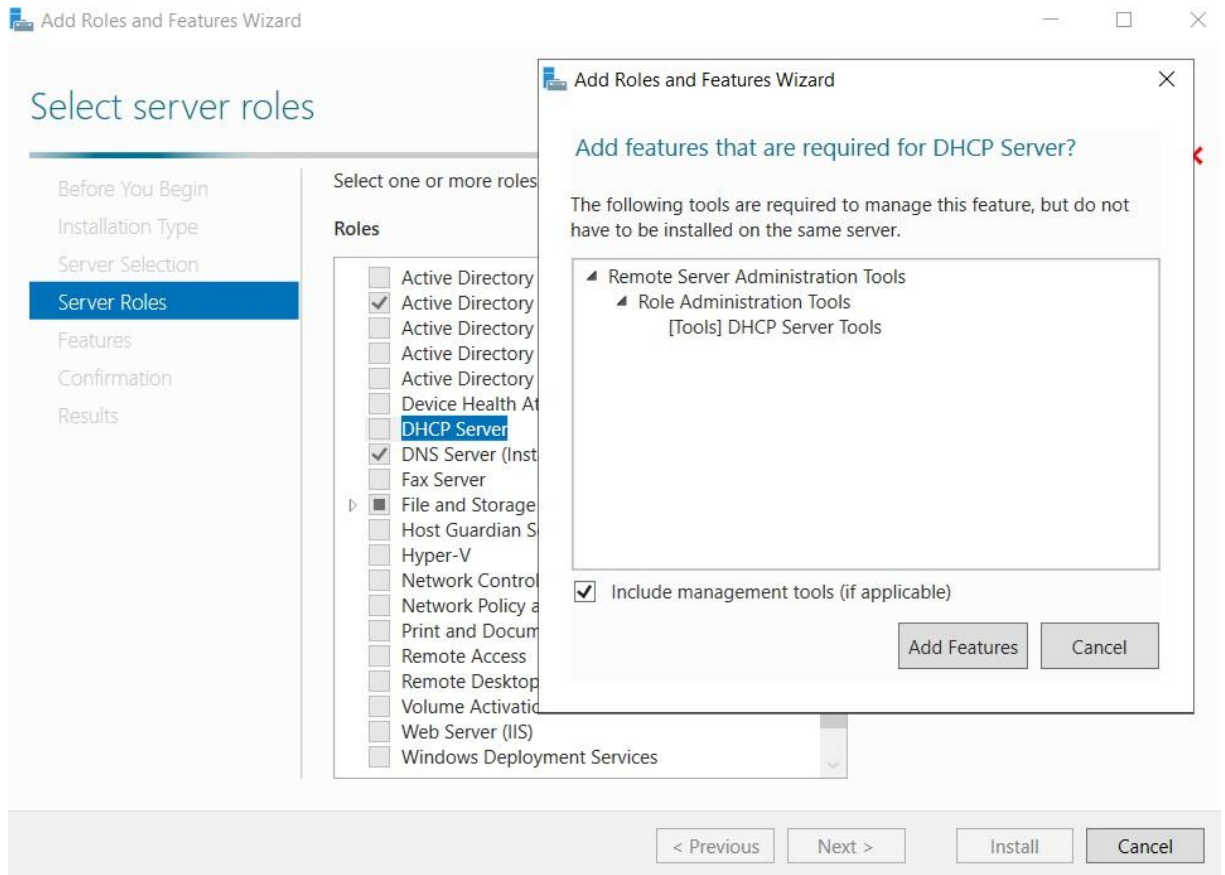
Add Roles and Features Wizard

Select server roles

Before You Begin
Installation Type
Server Selection
Server Roles
Features
Confirmation
Results

Select one or more roles

Roles

Active Directory
Active Directory
Active Directory
Active Directory
Active Directory
Device Health At
DHCP Server
DNS Server (Inst
Fax Server
File and Storage
Host Guardian S
Hyper-V
Network Control
Network Policy a
Print and Docum
Remote Access
Remote Desktop
Volume Activatic
Web Server (IIS)
Windows Deployment Services

Add Roles and Features Wizard

Add features that are required for DHCP Server?

The following tools are required to manage this feature, but do not have to be installed on the same server.

Remote Server Administration Tools
Role Administration Tools
[Tools] DHCP Server Tools

Include management tools (if applicable)

Add Features
Cancel

< Previous
Next >
Install
Cancel